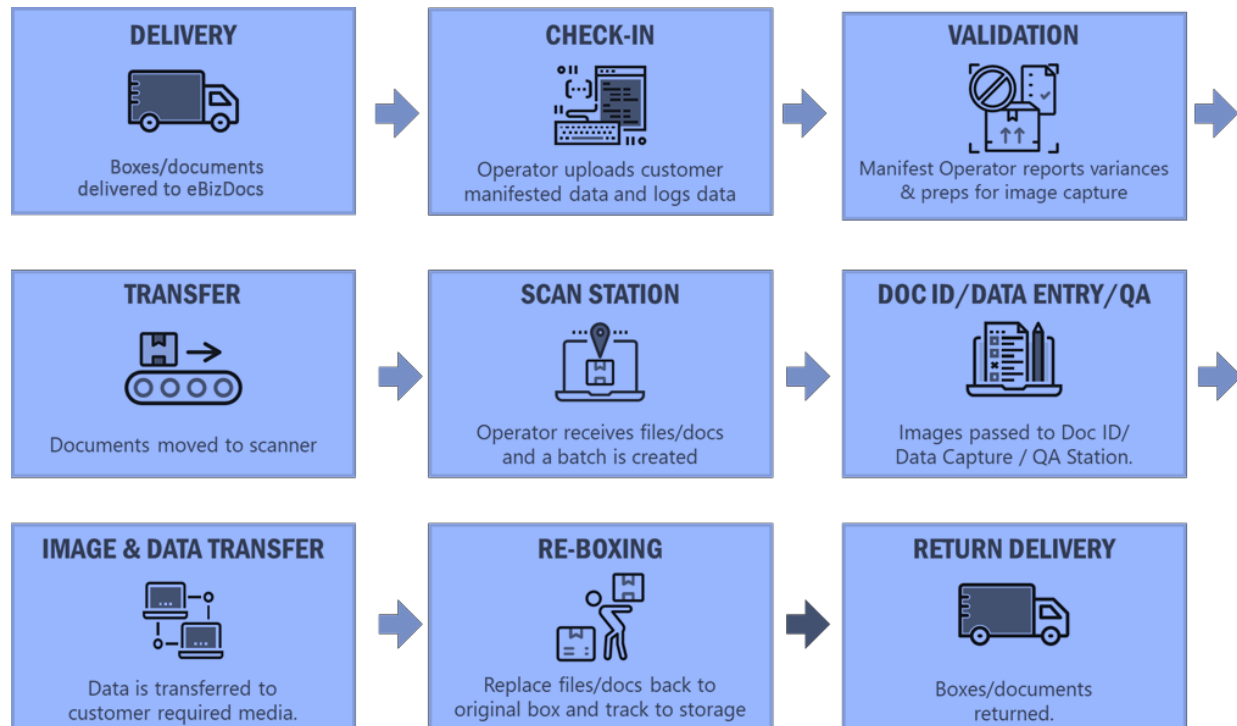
DELIVERY

Boxes/documents delivered to eBizDocs

CHECK-IN

Operator uploads customer manifested data and logs data

VALIDATION

Manifest Operator reports variances & preps for image capture

TRANSFER

Documents moved to scanner

SCAN STATION

Operator receives files/docs and a batch is created

DOC ID/DATA ENTRY/QA

Images passed to Doc ID/ Data Capture / QA Station.

IMAGE & DATA TRANSFER

Data is transferred to customer required media.

RE-BOXING

Replace files/docs back to original box and track to storage

RETURN DELIVERY

Boxes/documents returned.